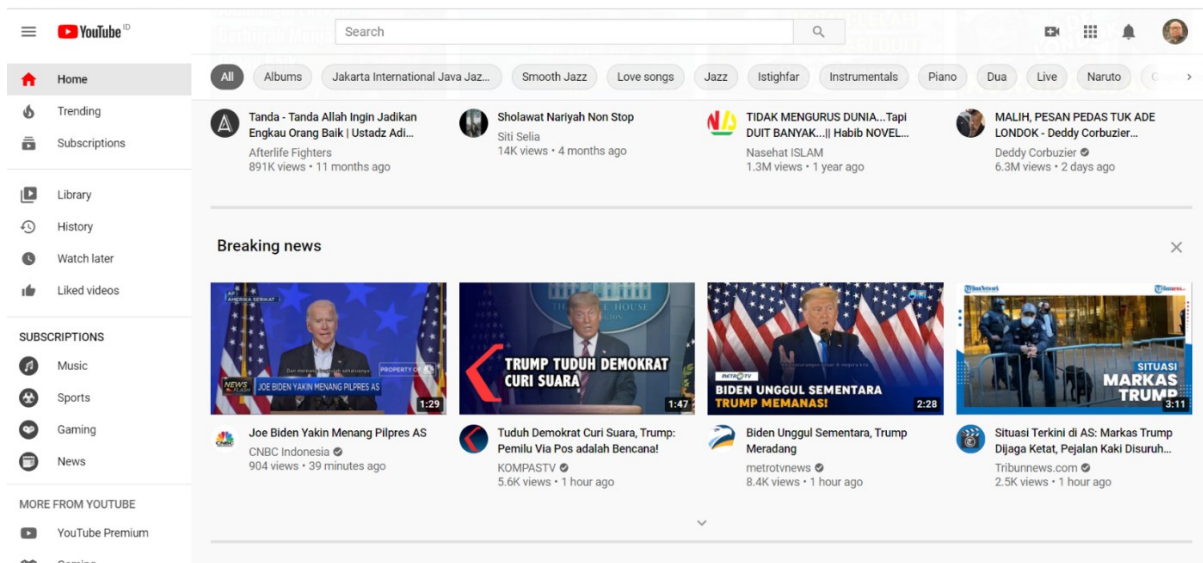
YouTube ID

Search

Home
Trending
Subscriptions

Library
History
Watch later
Liked videos

SUBSCRIPTIONS
Music
Sports
Gaming
News

MORE FROM YOUTUBE
YouTube Premium

All Albums Jakarta International Java Jaz... Smooth Jazz Love songs Jazz Istighfar Instrumentals Piano Dua Live Naruto

Tanda - Tanda Allah Ingin Jadikan Engkau Orang Baik | Ustadz Adi...
Afterlife Fighters
891K views • 11 months ago

Sholawat Nariyah Non Stop
Siti Selia
14K views • 4 months ago

TIDAK MENGURUS DUNIA...Tapi DUIT BANYAK...|| Habib NOVEL...
Nasehat ISLAM
1.3M views • 1 year ago

MALIH, PESAN PEDAS TUK ADE LONDOK - Deddy Corbuzier...
Deddy Corbuzier
6.3M views • 2 days ago

Breaking news

JOE BIDEN YAKIN MENANG PILPRES AS
1:29
Joe Biden Yakin Menang Pilpres AS
CNBC Indonesia
904 views • 39 minutes ago

TRUMP TUDUH DEMOKRAT CURI SUARA
1:47
Tuduh Demokrat Curi Suara, Trump: Pemilu Via Pos adalah Bencana!
KOMPASTV
5.6K views • 1 hour ago

BIDEN UNGGUL SEMENTARA TRUMP MEMANAS!
2:28
Biden Unggul Sementara, Trump Meradang
metrotvnews
8.4K views • 1 hour ago

SITUASI MARKAS TRUMP
3:11
Situasi Terkini di AS: Markas Trump Dijaga Ketat, Pejalan Kaki Disuruh...
Tribunnews.com
2.5K views • 1 hour ago